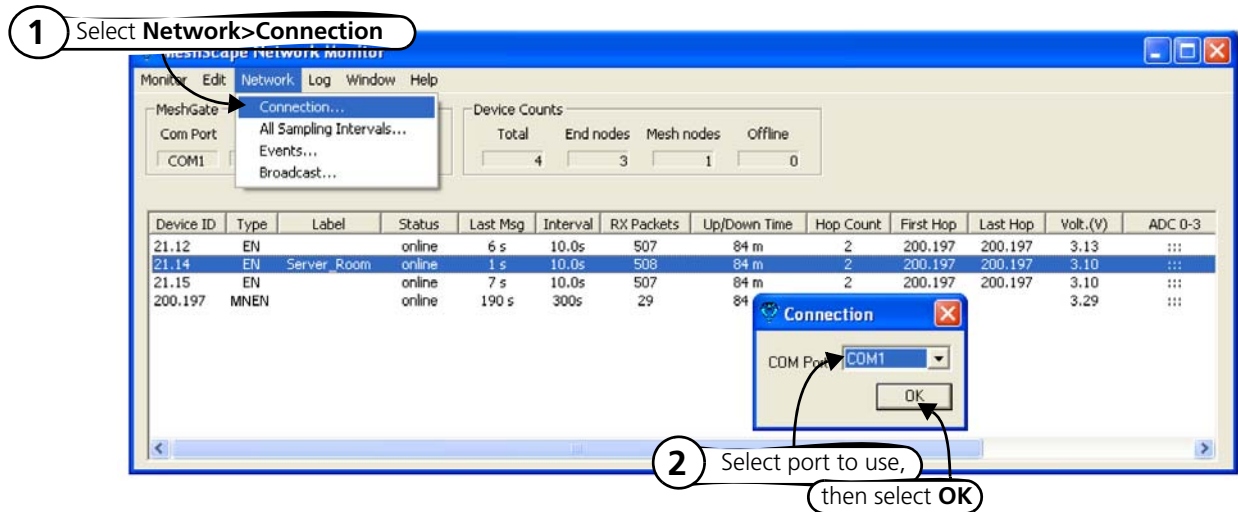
1 Select **Network>Connection**

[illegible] Network Monitor

Monitor Edit Network Log Window Help

MeshGate
Com Port
COM1

Connection...
All Sampling Intervals...
Events...
Broadcast...

Device Counts
Total 4
End nodes 3
Mesh nodes 1
Offline 0

| Device ID | Type | Label | Status | Last Msg | Interval | RX Packets | Up/Down Time | Hop Count | First Hop | Last Hop | Volt.(V) | ADC 0-3 |
|---|---|---|---|---|---|---|---|---|---|---|---|---|
| 21.12 | EN | | online | 6 s | 10.0s | 507 | 84 m | 2 | 200.197 | 200.197 | 3.13 | ::: |
| 21.14 | EN | Server_Room | online | 1 s | 10.0s | 508 | 84 m | 2 | 200.197 | 200.197 | 3.10 | ::: |
| 21.15 | EN | | online | 7 s | 10.0s | 507 | 84 m | 2 | 200.197 | 200.197 | 3.10 | ::: |
| 200.197 | MNEN | | online | 190 s | 300s | 29 | 84 | | | | 3.29 | ::: |

Connection

COM Port COM1

OK

2 Select port to use, then select **OK**